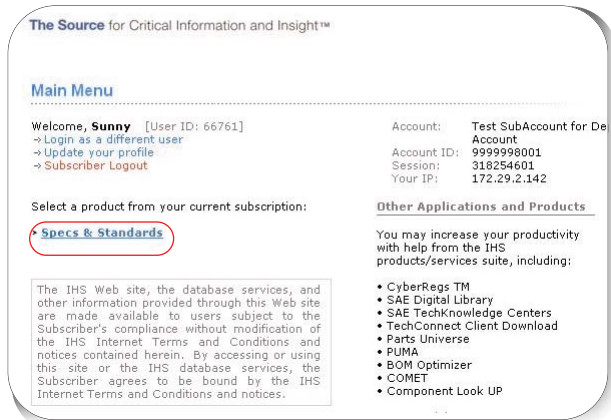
The Source for Critical Information and Insight™

Main Menu

Welcome, Sunny [User ID: 66761]
→Login as a different user
→Update your profile
→Subscriber Logout

Account: Test SubAccount for De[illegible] Account
Account ID: 9999998001
Session: 318254601
Your IP: 172.29.2.142

Select a product from your current subscription:

Specs & Standards

Other Applications and Products

You may increase your productivity with help from the IHS products/services suite, including:

• CyberRegs TM
• SAE Digital Library
• SAE TechKnowledge Centers
• TechConnect Client Download
• Parts Universe
• PUMA
• BOM Optimizer
• COMET
• Component Look UP

The IHS Web site, the database services, and other information provided through this Web site are made available to users subject to the Subscriber's compliance without modification of the IHS Internet Terms and Conditions and notices contained herein. By accessing or using this site or the IHS database services, the Subscriber agrees to be bound by the IHS Internet Terms and Conditions and notices.